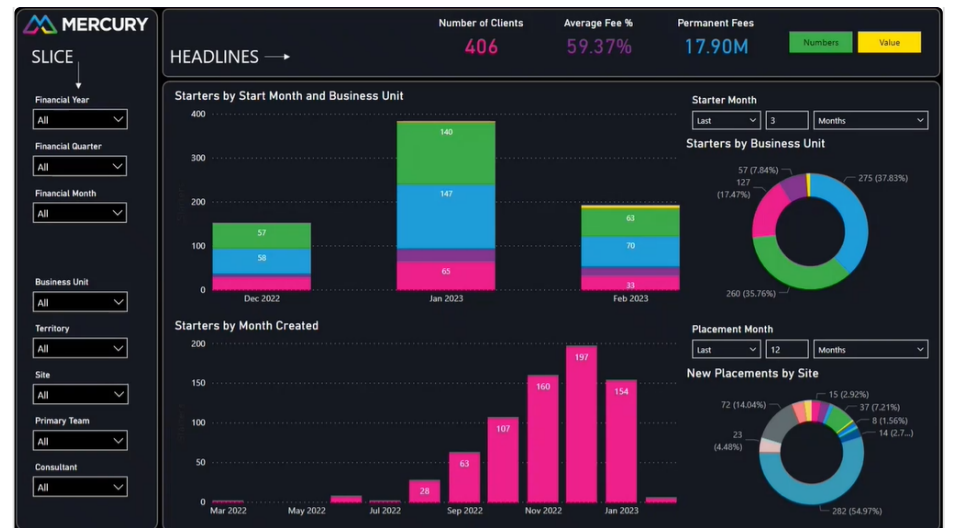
MERCURY

SLICE

Financial Year
All

Financial Quarter
All

Financial Month
All

Business Unit
All

Territory
All

Site
All

Primary Team
All

Consultant
All

HEADLINES

Number of Clients
406

Average Fee %
59.37%

Permanent Fees
17.90M

Numbers
Value

Starters by Start Month and Business Unit

400
300
200
100
0

57
58
140
147
65
63
70
33

Dec 2022
Jan 2023
Feb 2023

Starter Month
Last
3
Months

Starters by Business Unit

57 (7.84%)
127 (17.47%)
275 (37.83%)
260 (35.76%)

Starters by Month Created

200
150
100
50
0

197
160
154
107
63
28

Mar 2022
May 2022
Jul 2022
Sep 2022
Nov 2022
Jan 2023

Placement Month
Last
12
Months

New Placements by Site

72 (14.04%)
15 (2.92%)
37 (7.21%)
8 (1.56%)
14 (2.7...)
23 (4.48%)
282 (54.97%)